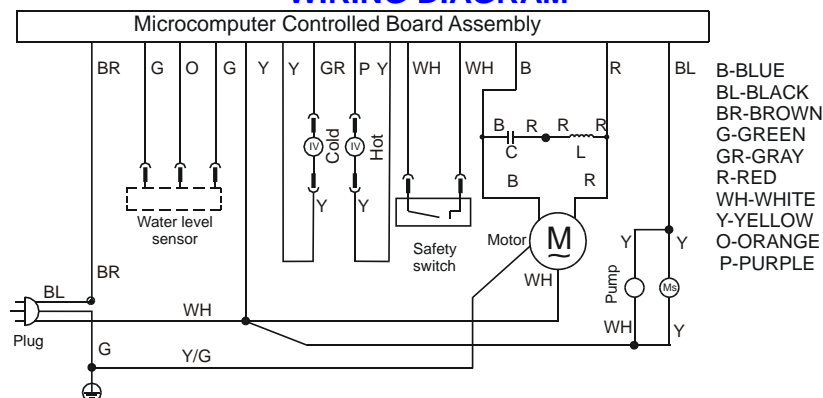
WIRING DIAGRAM

Microcomputer Controlled Board Assembly

BR G O G Y Y GR P Y WH WH B R BL

B-BLUE
BL-BLACK
BR-BROWN
G-GREEN
GR-GRAY
R-RED
WH-WHITE
Y-YELLOW
O-ORANGE
P-PURPLE

IV Cold IV Hot

Y Y

B R R R
C L
B R

Water level sensor

Safety switch

Motor M

Y Y

Pump Ms

WH

BR

BL

WH

Plug

G

Y/G

WH Y